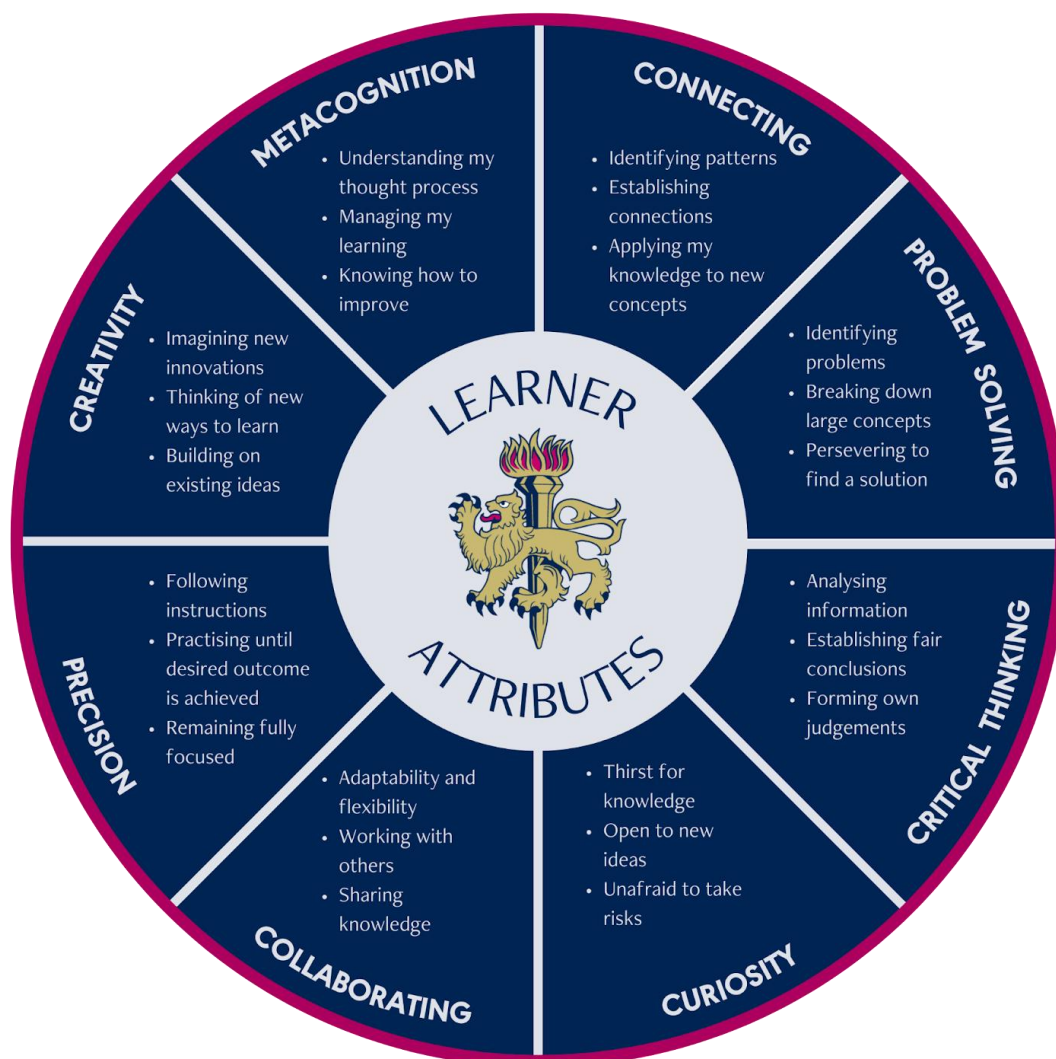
LEARNER ATTRIBUTES

METACOGNITION
- Understanding my thought process
- Managing my learning
- Knowing how to improve

CONNECTING
- Identifying patterns
- Establishing connections
- Applying my knowledge to new concepts

PROBLEM SOLVING
- Identifying problems
- Breaking down large concepts
- Persevering to find a solution

CRITICAL THINKING
- Analysing information
- Establishing fair conclusions
- Forming own judgements

CURIOSITY
- Thirst for knowledge
- Open to new ideas
- Unafraid to take risks

COLLABORATING
- Adaptability and flexibility
- Working with others
- Sharing knowledge

PRECISION
- Following instructions
- Practising until desired outcome is achieved
- Remaining fully focused

CREATIVITY
- Imagining new innovations
- Thinking of new ways to learn
- Building on existing ideas